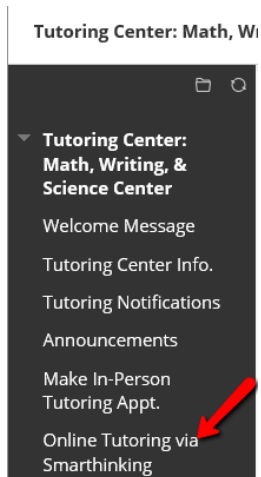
Tutoring Center: Math, Wr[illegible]

Tutoring Center: Math, Writing, & Science Center

Welcome Message

Tutoring Center Info.

Tutoring Notifications

Announcements

Make In-Person Tutoring Appt.

Online Tutoring via Smarthinking